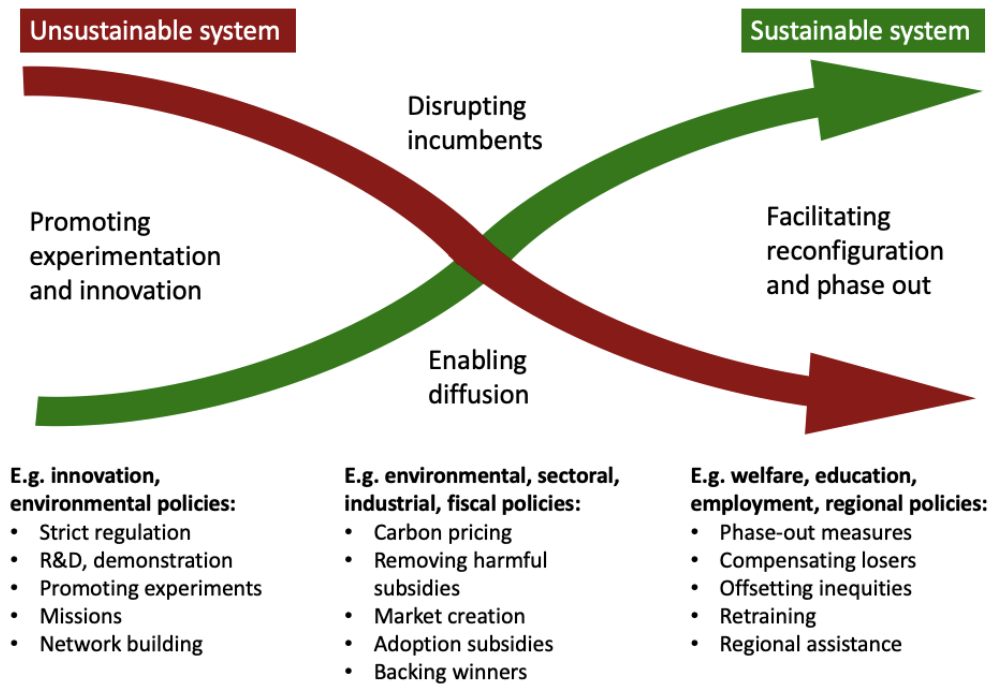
Unsustainable system

Sustainable system

Disrupting incumbents

Promoting experimentation and innovation

Facilitating reconfiguration and phase out

Enabling diffusion

**E.g. innovation, environmental policies:**
- Strict regulation
- R&D, demonstration
- Promoting experiments
- Missions
- Network building

**E.g. environmental, sectoral, industrial, fiscal policies:**
- Carbon pricing
- Removing harmful subsidies
- Market creation
- Adoption subsidies
- Backing winners

**E.g. welfare, education, employment, regional policies:**
- Phase-out measures
- Compensating losers
- Offsetting inequities
- Retraining
- Regional assistance